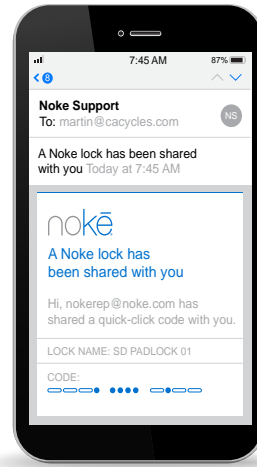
7:45 AM

87%

8

Noke Support

To: martin@cacycles.com

NS

A Noke lock has been shared with you Today at 7:45 AM

nokē

A Noke lock has been shared with you

Hi, nokerep@noke.com has shared a quick-click code with you.

LOCK NAME: SD PADLOCK 01

CODE: